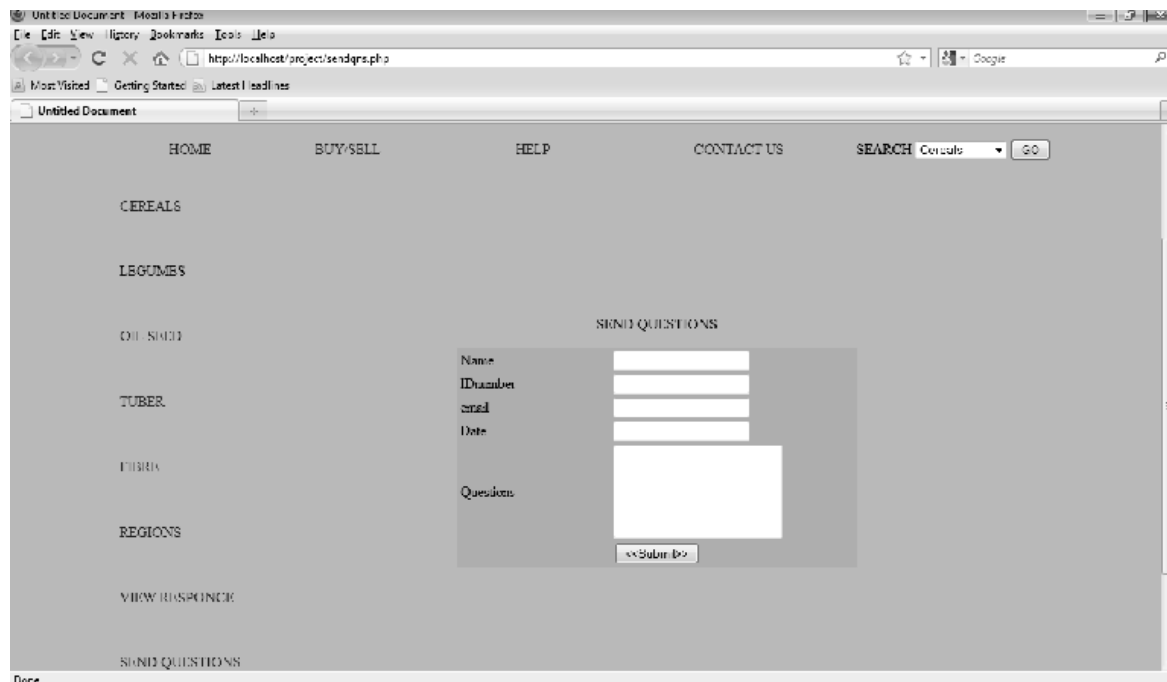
Untitled Document - Mozilla Firefox
File Edit View History Bookmarks Tools Help
http://localhost/project/sendqns.php
Google
Most Visited Getting Started Latest Headlines
Untitled Document

HOME BUY/SELL HELP CONTACT US SEARCH Cereals GO

CEREALS

LEGUMES

OIL SEED

TUBER

FIBRE

REGIONS

VIEW RESPONCE

SEND QUESTIONS

SEND QUESTIONS

| Name | |
|---|---|
| IDnumber | |
| email | |
| Date | |
| Question | |

<<Submit>>

Done